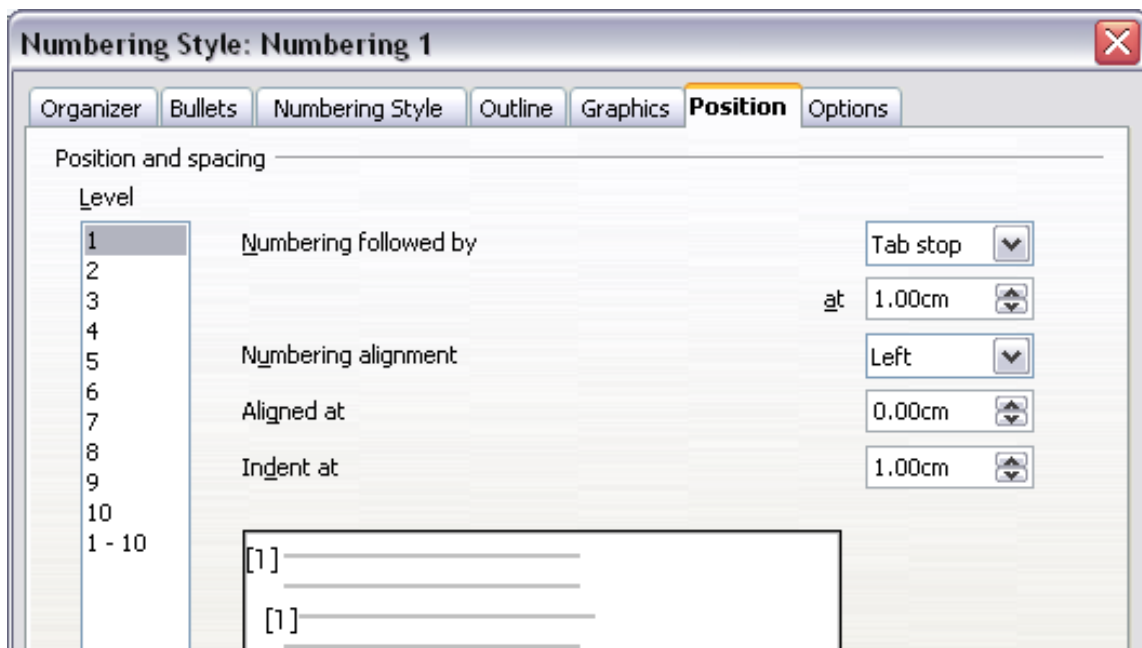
Numbering Style: Numbering 1

Organizer | Bullets | Numbering Style | Outline | Graphics | Position | Options

Position and spacing

Level

1
2
3
4
5
6
7
8
9
10
1 - 10

Numbering followed by
Tab stop

at
1.00cm

Numbering alignment
Left

Aligned at
0.00cm

Indent at
1.00cm

[1]

[1]